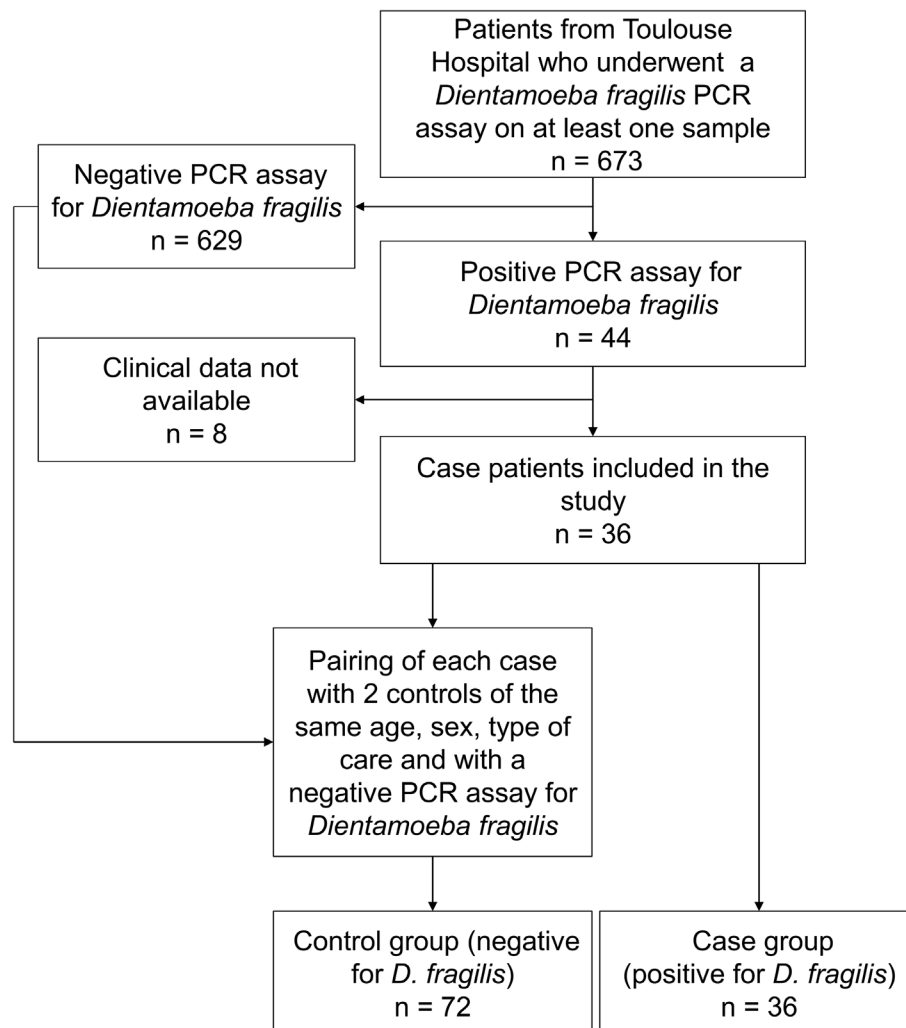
Patients from Toulouse Hospital who underwent a *Dientamoeba fragilis* PCR assay on at least one sample
n = 673

Negative PCR assay for *Dientamoeba fragilis*
n = 629

Positive PCR assay for *Dientamoeba fragilis*
n = 44

Clinical data not available
n = 8

Case patients included in the study
n = 36

Pairing of each case with 2 controls of the same age, sex, type of care and with a negative PCR assay for *Dientamoeba fragilis*

Control group (negative for *D. fragilis*)
n = 72

Case group (positive for *D. fragilis*)
n = 36